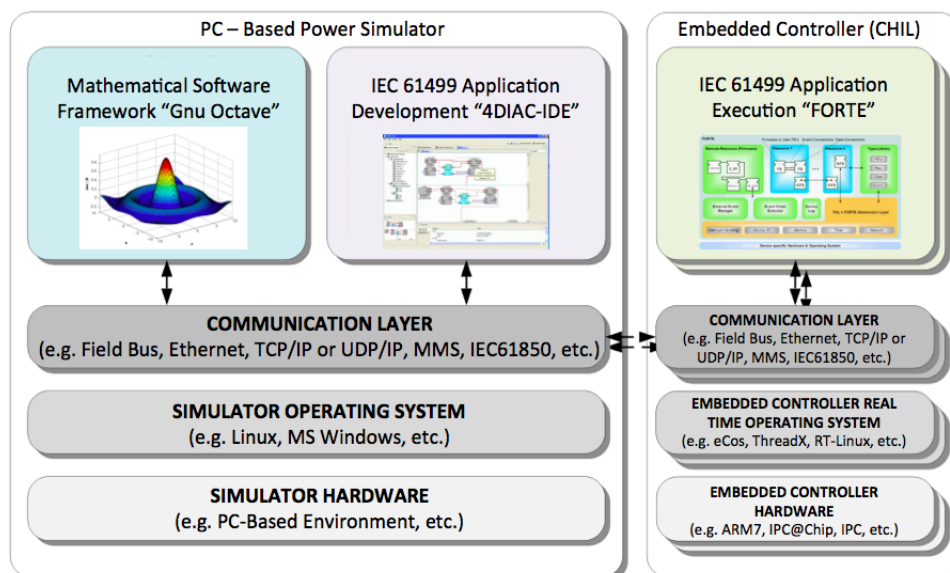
PC – Based Power Simulator

Mathematical Software Framework "Gnu Octave"

IEC 61499 Application Development "4DIAC-IDE"

COMMUNICATION LAYER
(e.g. Field Bus, Ethernet, TCP/IP or UDP/IP, MMS, IEC61850, etc.)

SIMULATOR OPERATING SYSTEM
(e.g. Linux, MS Windows, etc.)

SIMULATOR HARDWARE
(e.g. PC-Based Environment, etc.)

Embedded Controller (CHIL)

IEC 61499 Application Execution "FORTE"

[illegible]

COMMUNICATION LAYER
(e.g. Field Bus, Ethernet, TCP/IP or UDP/IP, MMS, IEC61850, etc.)

EMBEDDED CONTROLLER REAL TIME OPERATING SYSTEM
(e.g. eCos, ThreadX, RT-Linux, etc.)

EMBEDDED CONTROLLER HARDWARE
(e.g. ARM7, IPC@Chip, IPC, etc.)